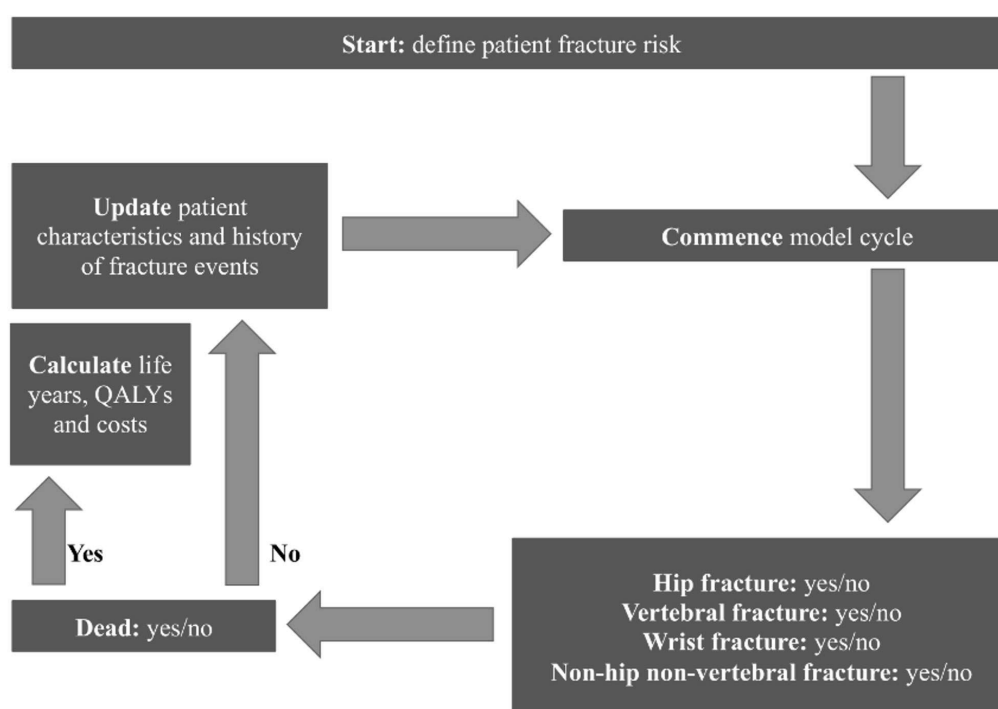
Start: define patient fracture risk

Update patient characteristics and history of fracture events

Commence model cycle

Calculate life years, QALYs and costs

Yes

No

Dead: yes/no

Hip fracture: yes/no
Vertebral fracture: yes/no
Wrist fracture: yes/no
Non-hip non-vertebral fracture: yes/no